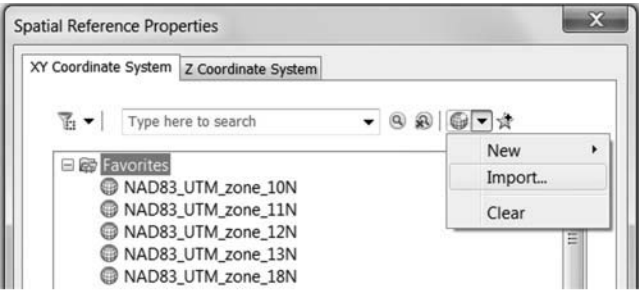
Spatial Reference Properties

XY Coordinate System | Z Coordinate System

Type here to search

Favorites
NAD83_UTM_zone_10N
NAD83_UTM_zone_11N
NAD83_UTM_zone_12N
NAD83_UTM_zone_13N
NAD83_UTM_zone_18N

New
Import...
Clear